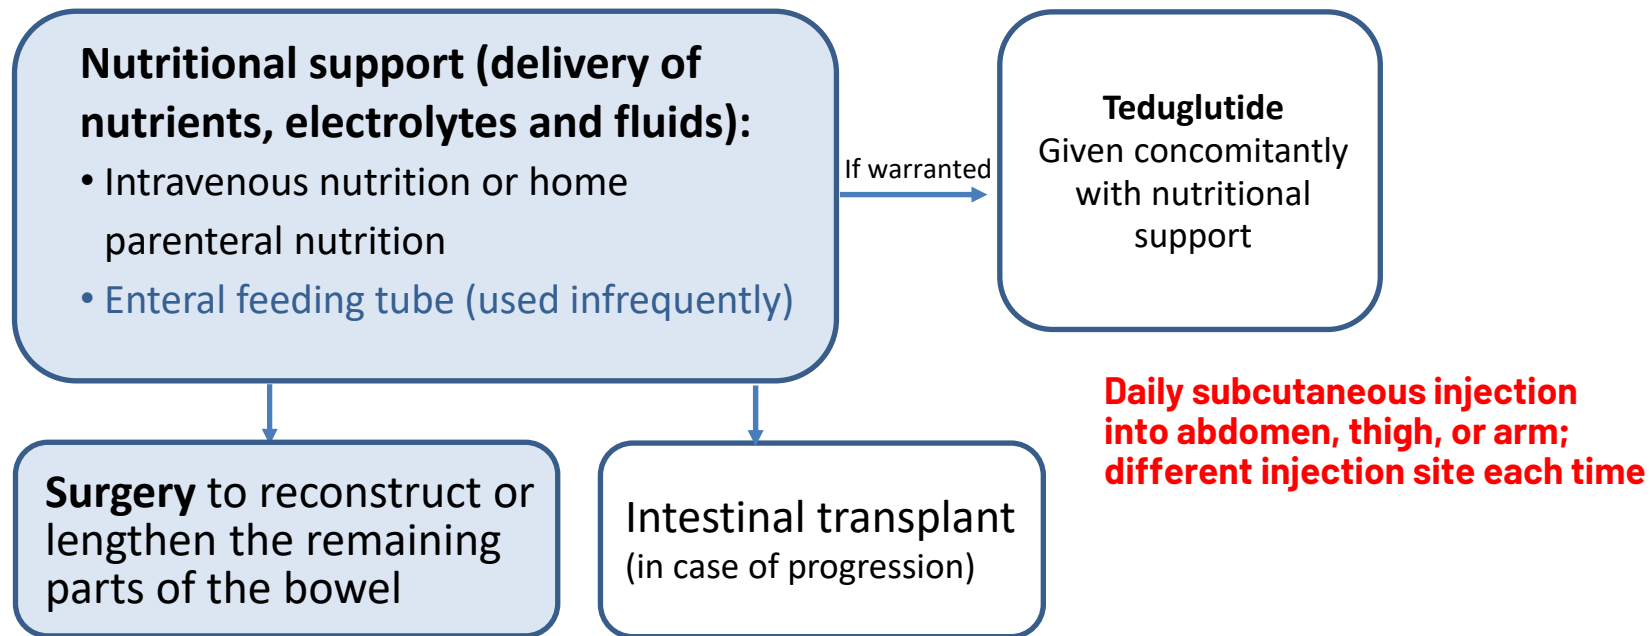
Nutritional support (delivery of nutrients, electrolytes and fluids):
• Intravenous nutrition or home parenteral nutrition
• Enteral feeding tube (used infrequently)

If warranted

Teduglutide
Given concomitantly with nutritional support

Daily subcutaneous injection into abdomen, thigh, or arm; different injection site each time

Surgery to reconstruct or lengthen the remaining parts of the bowel

Intestinal transplant
(in case of progression)